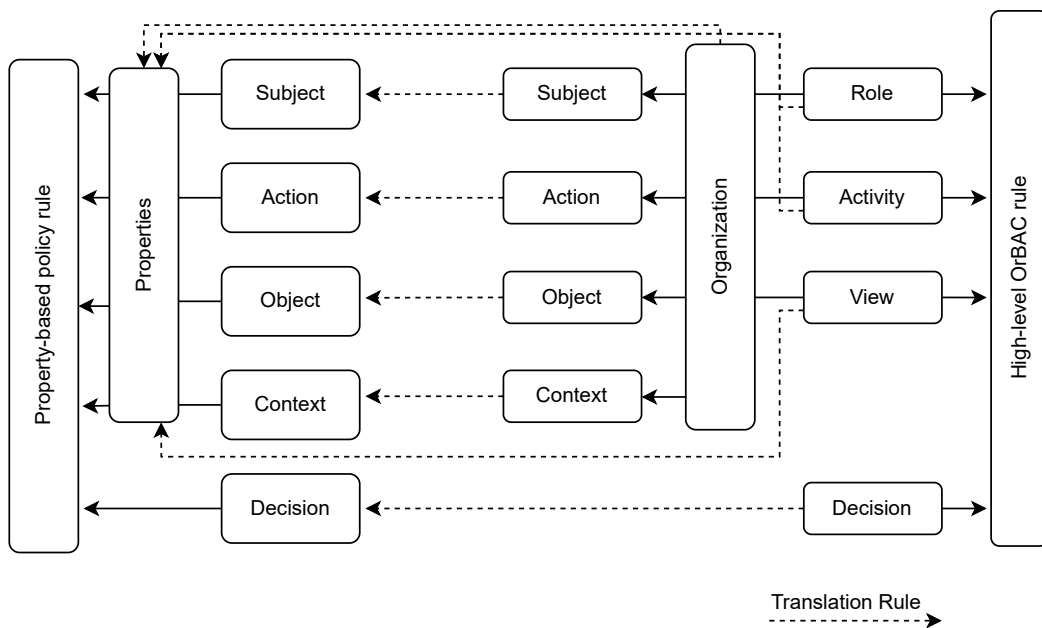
Property-based policy rule

Properties

Subject

Action

Object

Context

Decision

Subject

Action

Object

Context

Organization

Role

Activity

View

Decision

High-level OrBAC rule

Translation Rule